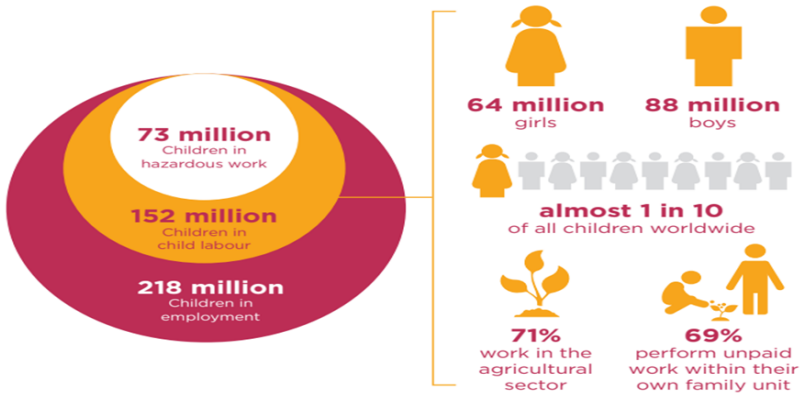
73 million
Children in hazardous work

152 million
Children in child labour

218 million
Children in employment

64 million
girls

88 million
boys

almost 1 in 10
of all children worldwide

71%
work in the agricultural sector

69%
perform unpaid work within their own family unit